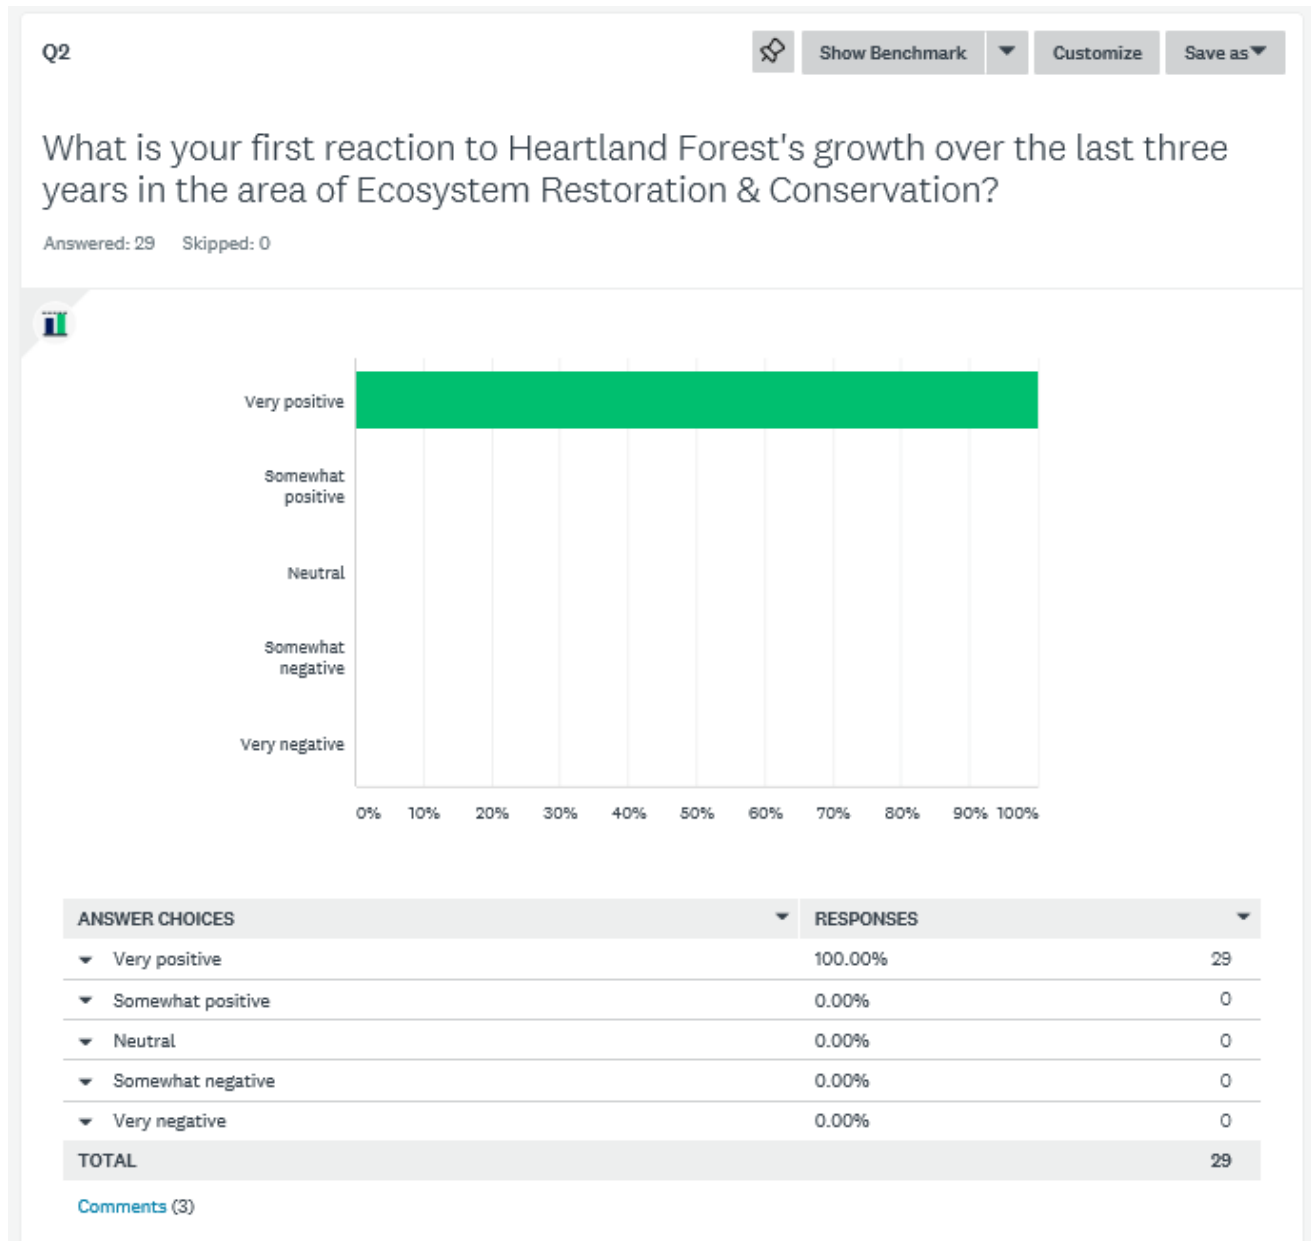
Q2

Show Benchmark Customize Save as

What is your first reaction to Heartland Forest's growth over the last three years in the area of Ecosystem Restoration & Conservation?

Answered: 29 Skipped: 0

Very positive

Somewhat positive

Neutral

Somewhat negative

Very negative

0% 10% 20% 30% 40% 50% 60% 70% 80% 90% 100%

| ANSWER CHOICES | RESPONSES | |
|---|---|---|
| Very positive | 100.00% | 29 |
| Somewhat positive | 0.00% | 0 |
| Neutral | 0.00% | 0 |
| Somewhat negative | 0.00% | 0 |
| Very negative | 0.00% | 0 |
| TOTAL | | 29 |

Comments (3)